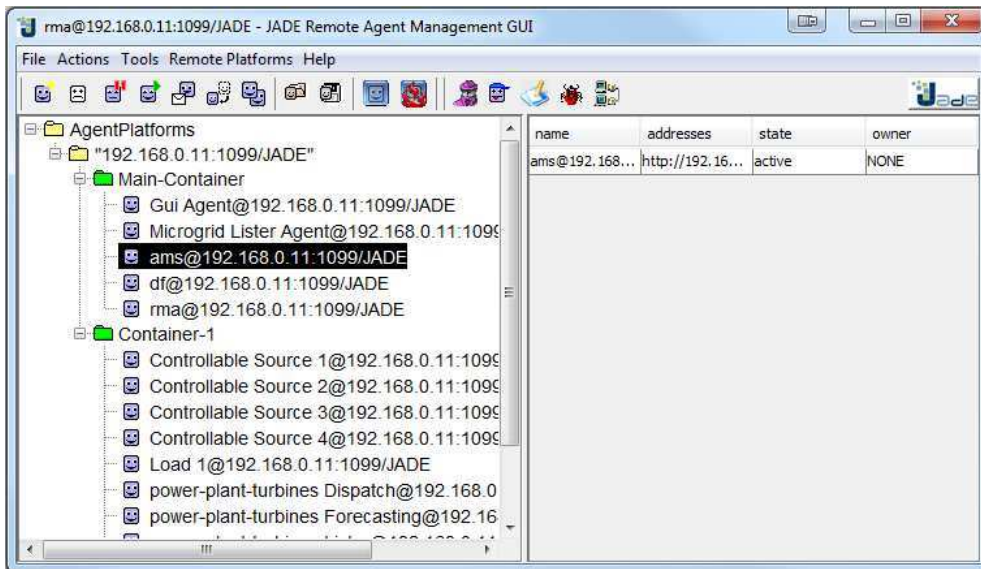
rma@192.168.0.11:1099/JADE - JADE Remote Agent Management GUI

File Actions Tools Remote Platforms Help

AgentPlatforms
"192.168.0.11:1099/JADE"
Main-Container
Gui Agent@192.168.0.11:1099/JADE
Microgrid Lister Agent@192.168.0.11:1099
ams@192.168.0.11:1099/JADE
df@192.168.0.11:1099/JADE
rma@192.168.0.11:1099/JADE
Container-1
Controllable Source 1@192.168.0.11:1099
Controllable Source 2@192.168.0.11:1099
Controllable Source 3@192.168.0.11:1099
Controllable Source 4@192.168.0.11:1099
Load 1@192.168.0.11:1099/JADE
power-plant-turbines Dispatch@192.168.0
power-plant-turbines Forecasting@192.16
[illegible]

| name | addresses | state | owner |
|---|---|---|---|
| ams@192.168... | http://192.16... | active | NONE |